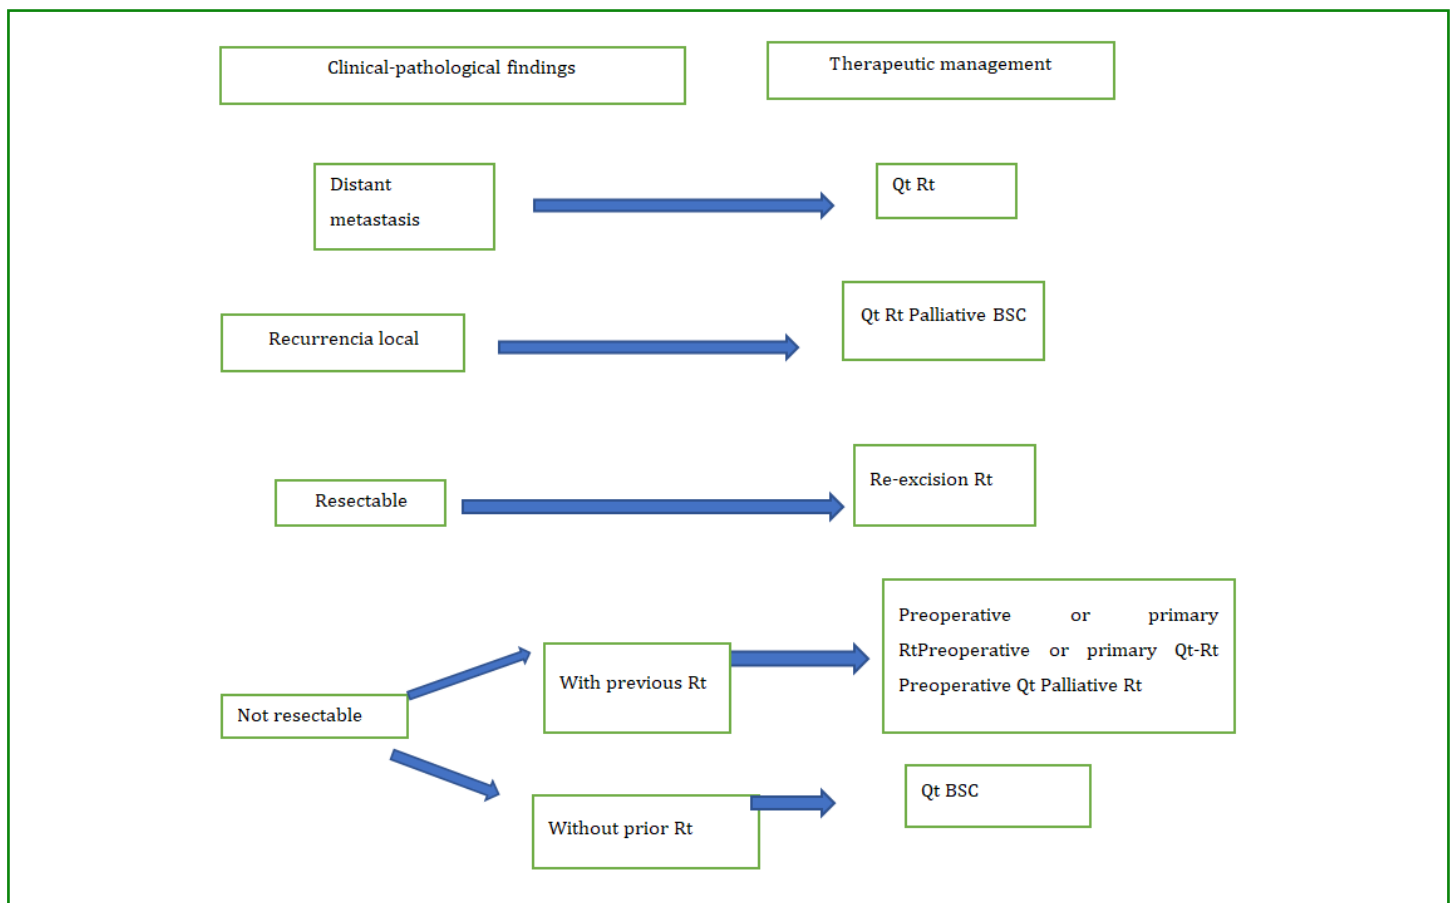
Clinical-pathological findings

Therapeutic management

Distant metastasis

Qt Rt

Recurrencia local

Qt Rt Palliative BSC

Resectable

Re-excision Rt

Not resectable

With previous Rt

Preoperative or primary RtPreoperative or primary Qt-Rt Preoperative Qt Palliative Rt

Without prior Rt

Qt BSC